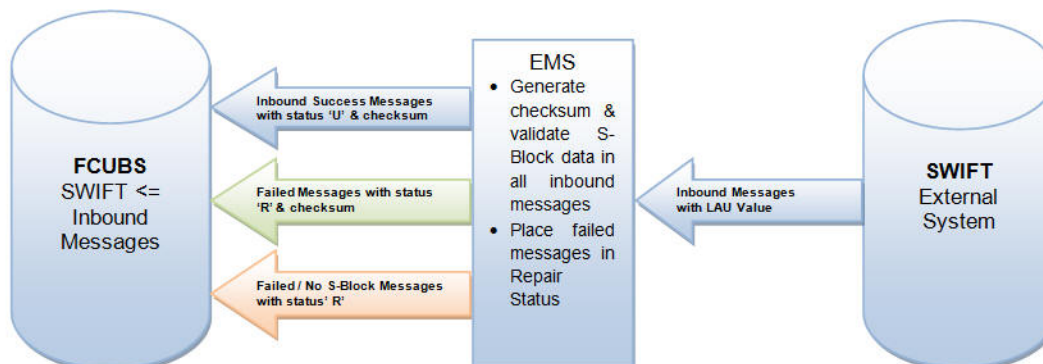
FCUBS
SWIFT <=
Inbound
Messages

Inbound Success Messages with status 'U' & checksum

Failed Messages with status 'R' & checksum

Failed / No S-Block Messages with status' R'

EMS

- Generate checksum & validate S-Block data in all inbound messages
- Place failed messages in Repair Status

Inbound Messages with LAU Value

SWIFT
External
System